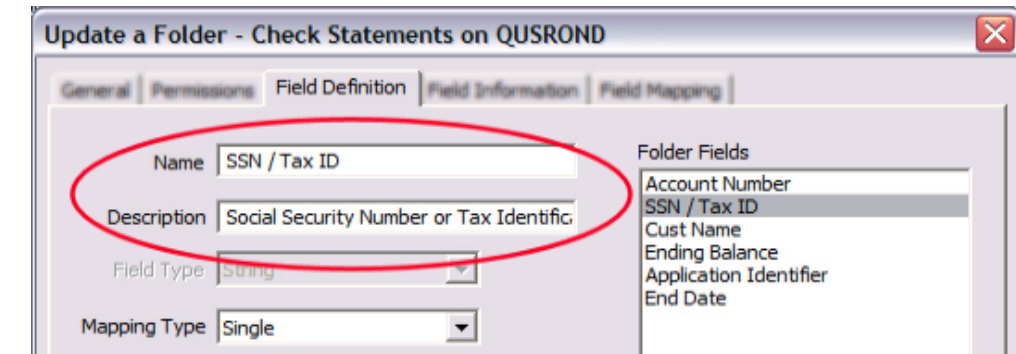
Update a Folder - Check Statements on QUSROND

General | Permissions | Field Definition | Field Information | Field Mapping

Name SSN / Tax ID

Description Social Security Number or Tax Identifica

Field Type String

Mapping Type Single

Folder Fields
Account Number
SSN / Tax ID
Cust Name
Ending Balance
Application Identifier
End Date